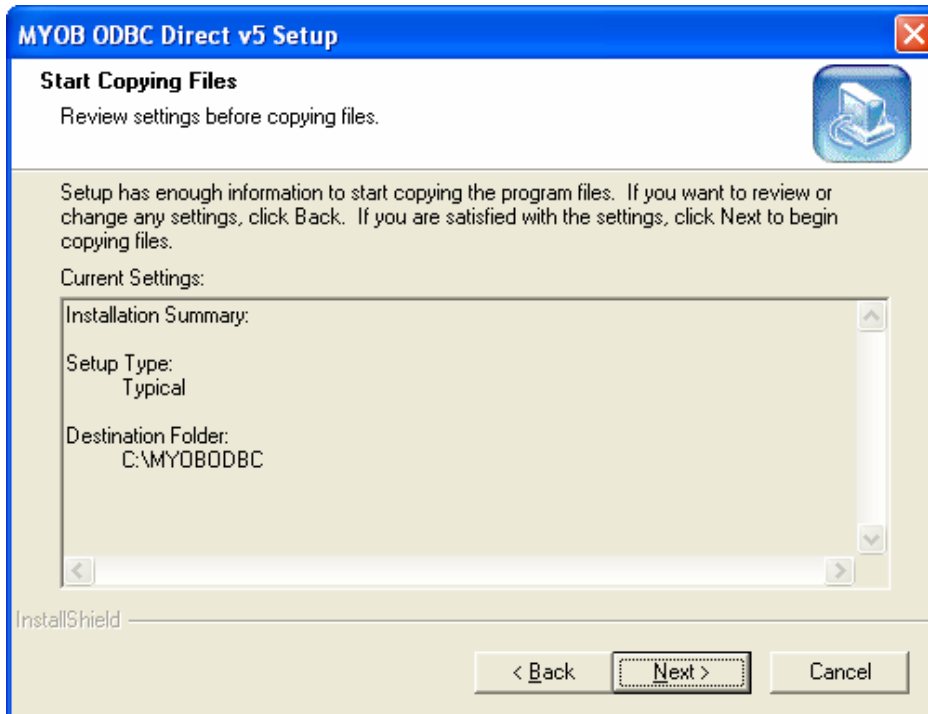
MYOB ODBC Direct v5 Setup

Start Copying Files

Review settings before copying files.

Setup has enough information to start copying the program files. If you want to review or change any settings, click Back. If you are satisfied with the settings, click Next to begin copying files.

Current Settings:

Installation Summary:

Setup Type:
Typical

Destination Folder:
C:\MYOBODBC

InstallShield

< Back

Next >

Cancel